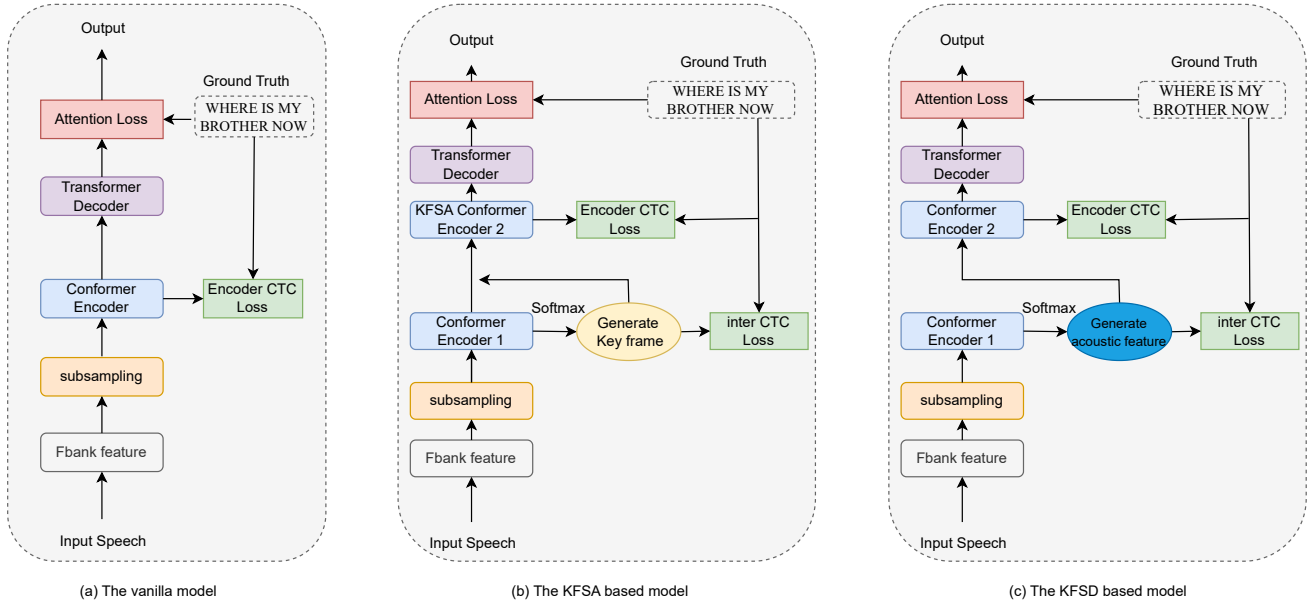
Output

Ground Truth

Attention Loss

WHERE IS MY BROTHER NOW

Transformer Decoder

Conformer Encoder

Encoder CTC Loss

subsampling

Fbank feature

Input Speech

(a) The vanilla model

Output

Ground Truth

Attention Loss

WHERE IS MY BROTHER NOW

Transformer Decoder

KFSA Conformer Encoder 2

Encoder CTC Loss

Softmax

Conformer Encoder 1

Generate Key frame

inter CTC Loss

subsampling

Fbank feature

Input Speech

(b) The KFSA based model

Output

Ground Truth

Attention Loss

WHERE IS MY BROTHER NOW

Transformer Decoder

Conformer Encoder 2

Encoder CTC Loss

Softmax

Conformer Encoder 1

Generate acoustic feature

inter CTC Loss

subsampling

Fbank feature

Input Speech

(c) The KFSD based model